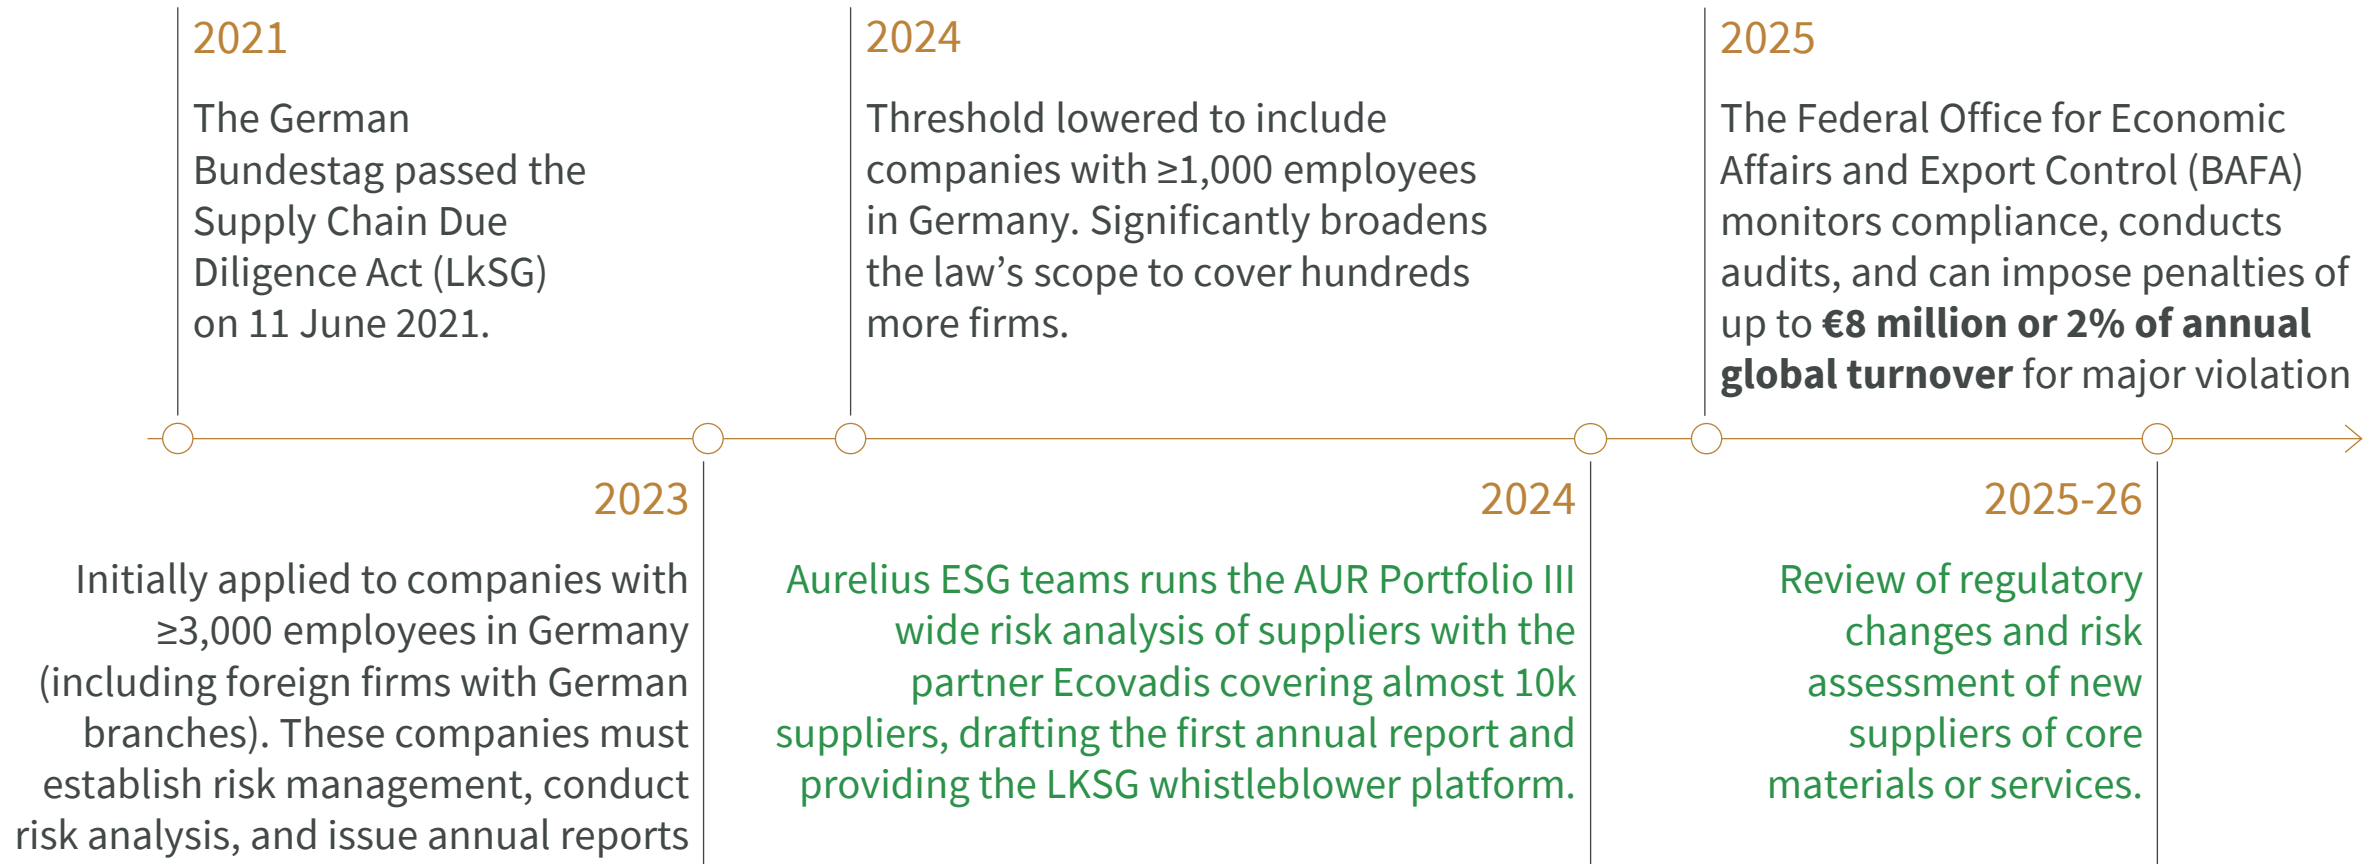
2021

The German Bundestag passed the Supply Chain Due Diligence Act (LkSG) on 11 June 2021.

2024

Threshold lowered to include companies with ≥1,000 employees in Germany. Significantly broadens the law’s scope to cover hundreds more firms.

2025

The Federal Office for Economic Affairs and Export Control (BAFA) monitors compliance, conducts audits, and can impose penalties of up to **€8 million or 2% of annual global turnover** for major violation

2023

Initially applied to companies with ≥3,000 employees in Germany (including foreign firms with German branches). These companies must establish risk management, conduct risk analysis, and issue annual reports

2024

Aurelius ESG teams runs the AUR Portfolio III wide risk analysis of suppliers with the partner Ecovadis covering almost 10k suppliers, drafting the first annual report and providing the LKSG whistleblower platform.

2025-26

Review of regulatory changes and risk assessment of new suppliers of core materials or services.